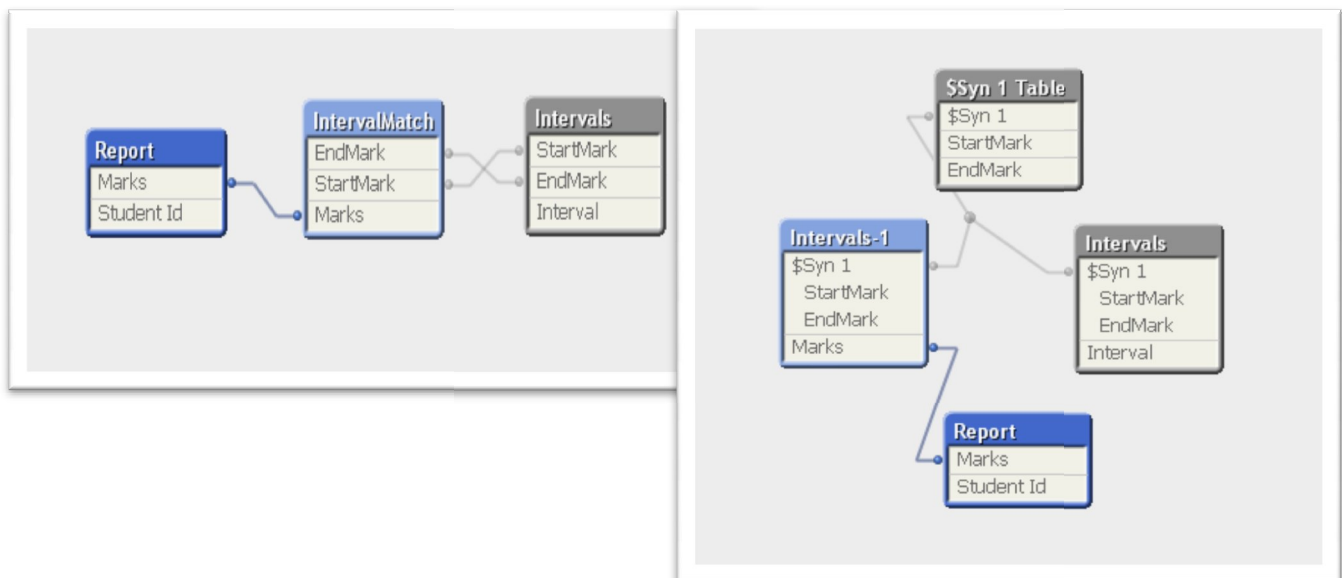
Report
Marks
Student Id

IntervalMatch
EndMark
StartMark
Marks

Intervals
StartMark
EndMark
Interval

$Syn 1 Table
$Syn 1
StartMark
EndMark

Intervals-1
$Syn 1
StartMark
EndMark
Marks

Intervals
$Syn 1
StartMark
EndMark
Interval

Report
Marks
Student Id